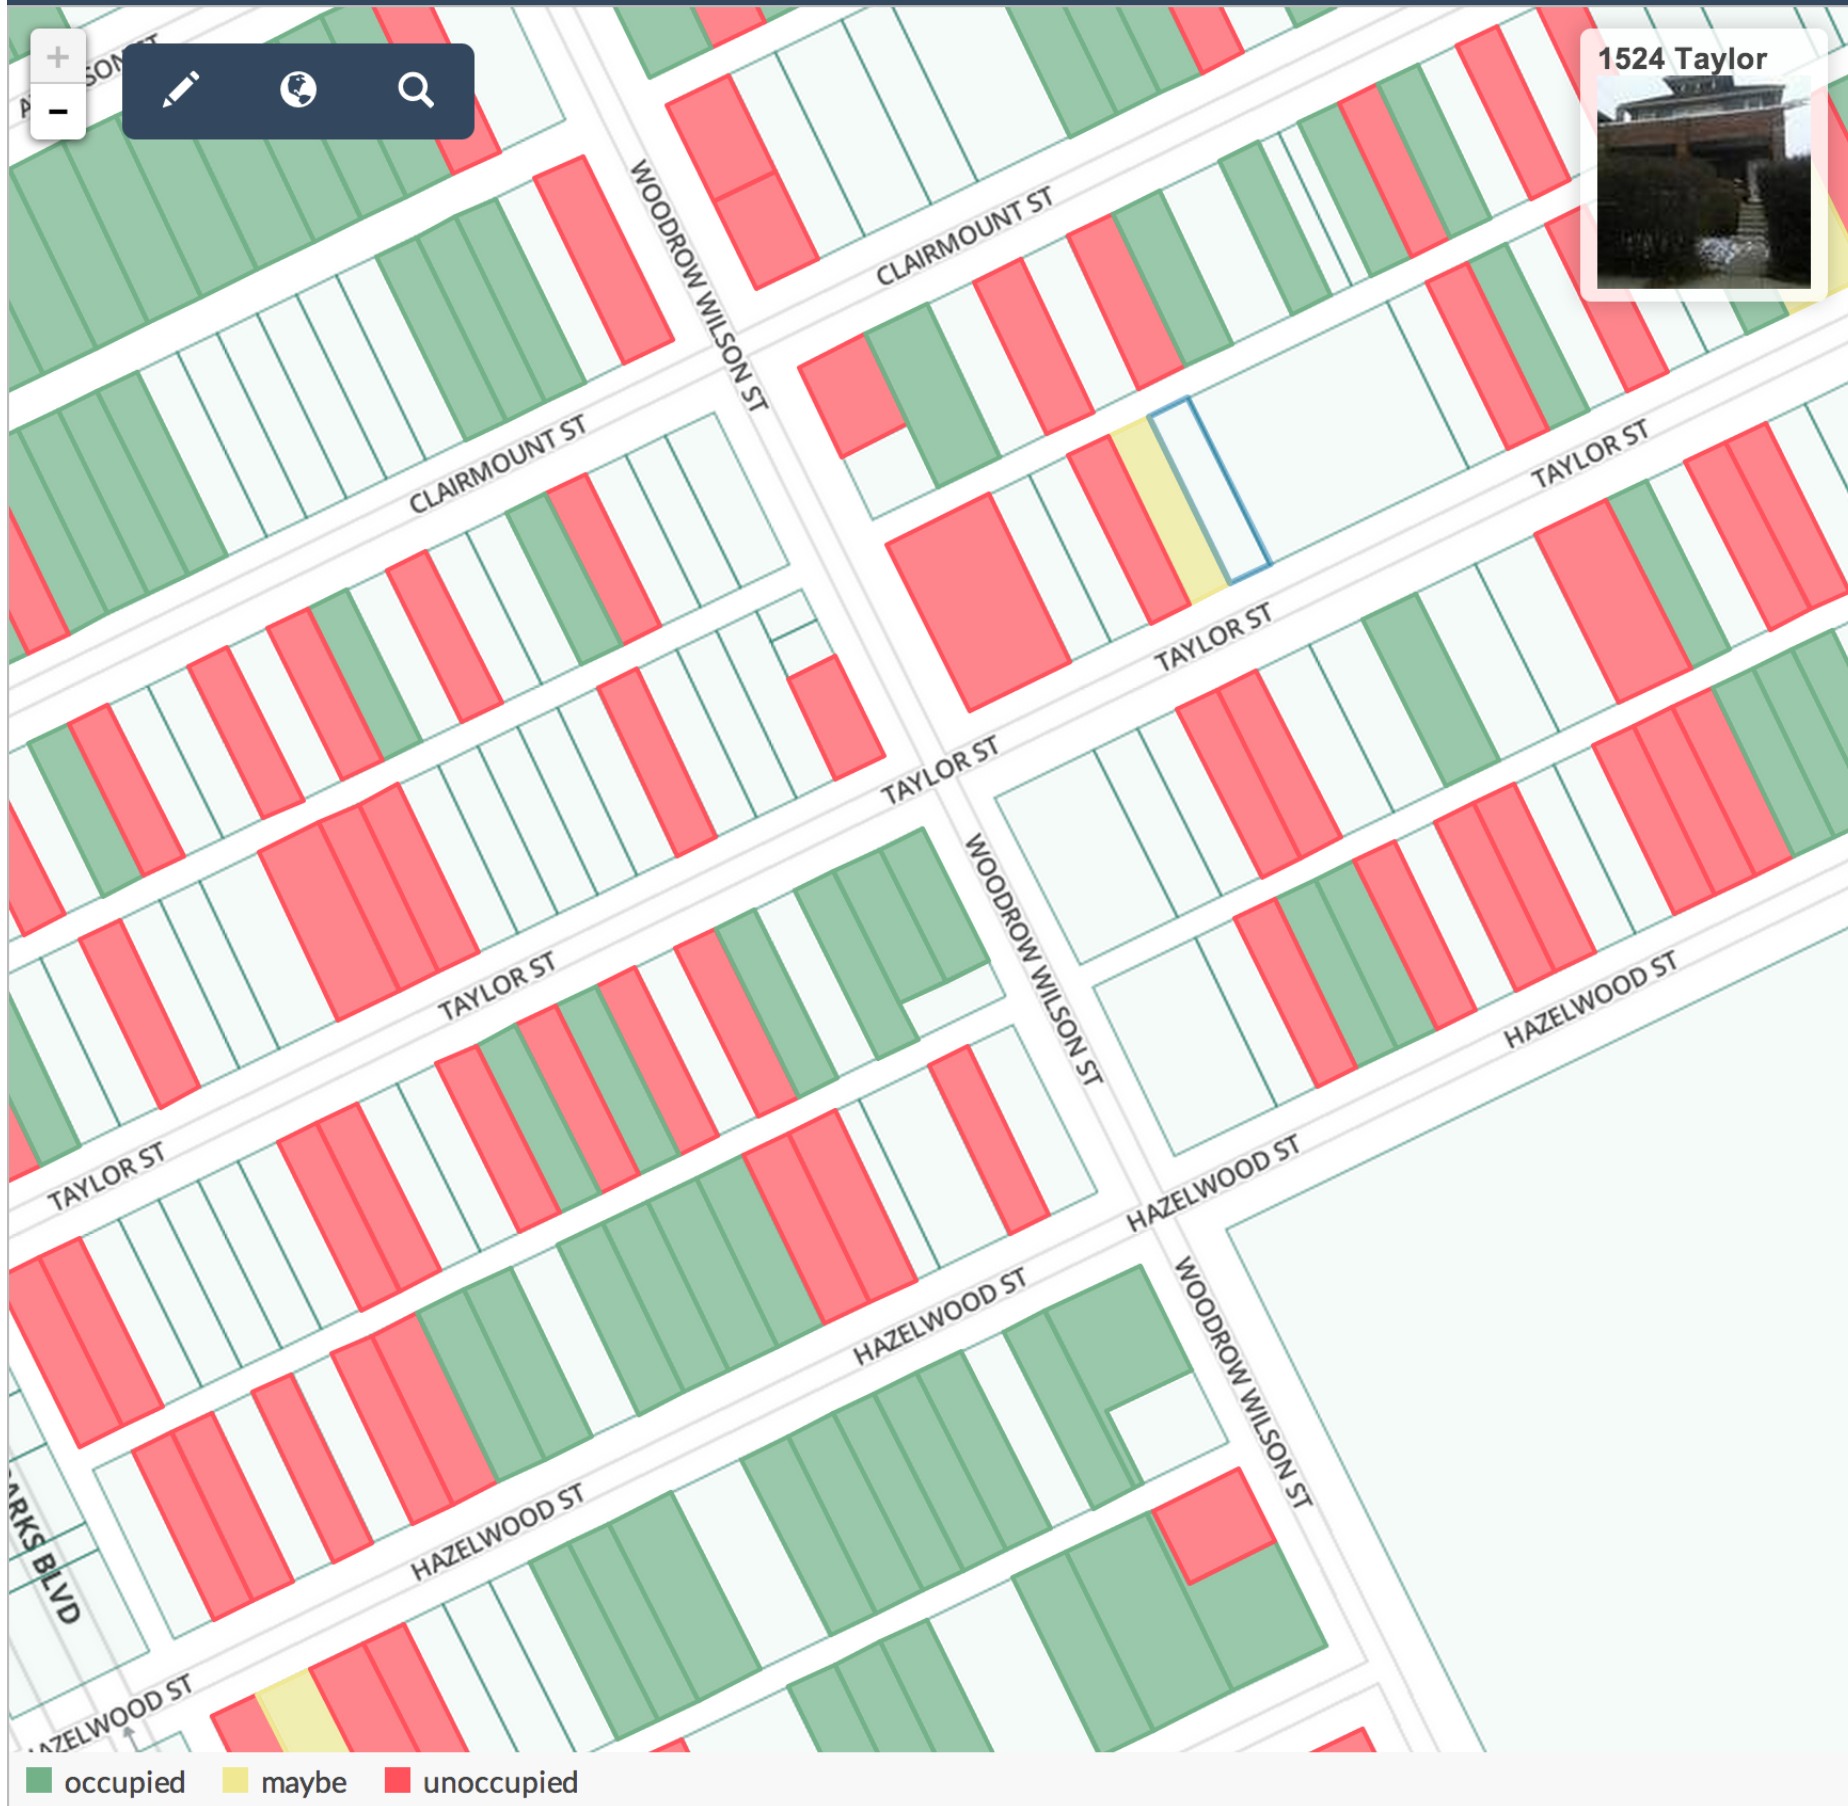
+
-
1524 Taylor
CLAIRMOUNT ST
WOODROW WILSON ST
CLAIRMOUNT ST
TAYLOR ST
TAYLOR ST
TAYLOR ST
TAYLOR ST
TAYLOR ST
WOODROW WILSON ST
HAZELWOOD ST
HAZELWOOD ST
HAZELWOOD ST
WOODROW WILSON ST
HAZELWOOD ST
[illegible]ZELWOOD ST
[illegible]RKS BLVD
occupied
maybe
unoccupied